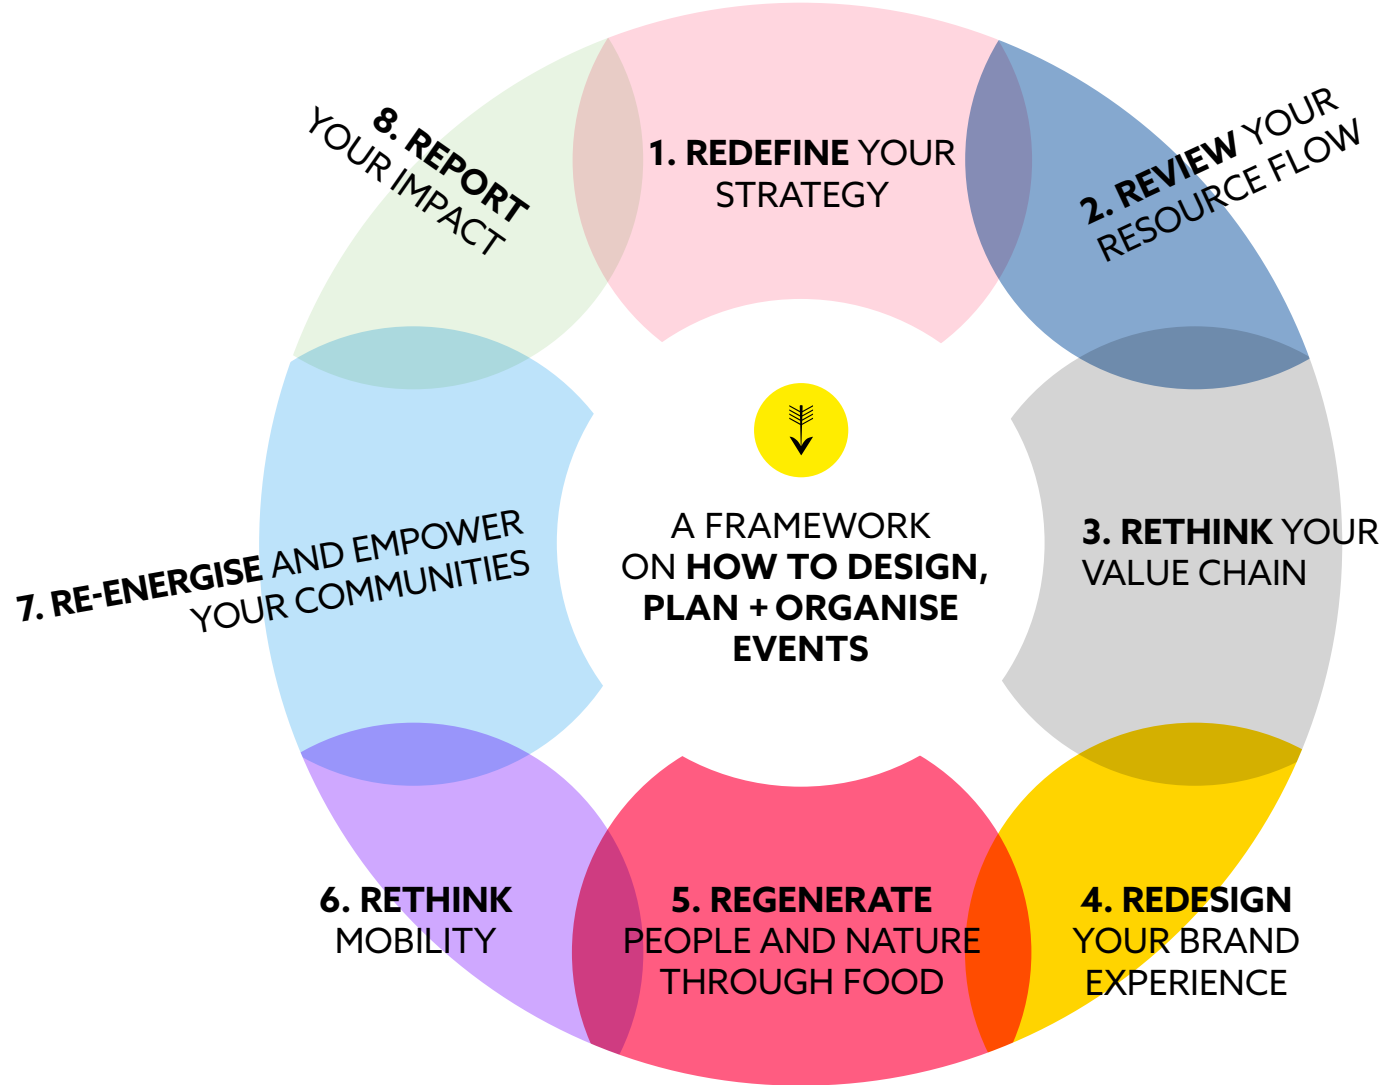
1. REDEFINE YOUR STRATEGY

2. REVIEW YOUR RESOURCE FLOW

3. RETHINK YOUR VALUE CHAIN

4. REDESIGN YOUR BRAND EXPERIENCE

5. REGENERATE PEOPLE AND NATURE THROUGH FOOD

6. RETHINK MOBILITY

7. RE-ENERGISE AND EMPOWER YOUR COMMUNITIES

8. REPORT YOUR IMPACT

A FRAMEWORK ON HOW TO DESIGN, PLAN + ORGANISE EVENTS